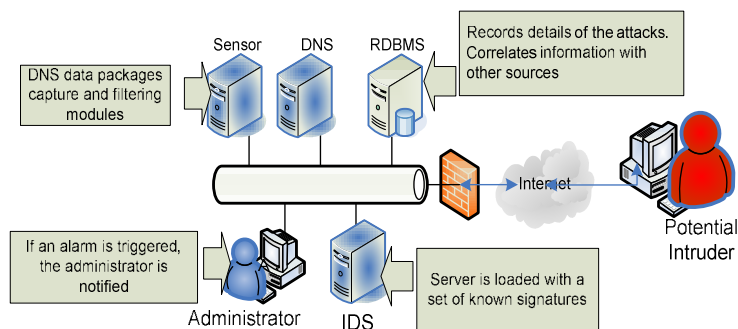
Sensor

DNS

RDBMS

Records details of the attacks. Correlates information with other sources

DNS data packages capture and filtering modules

Internet

Potential Intruder

If an alarm is triggered, the administrator is notified

Server is loaded with a set of known signatures

Administrator

IDS